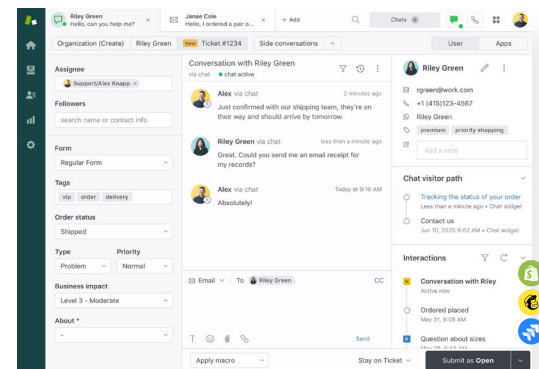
Riley Green
Hello, can you help me?

Janae Cole
I ordered a pair o...

+ Add

Chats 0

Organization (Create) | Riley Green | New Ticket #1234 | Side conversations | +

User | Apps

Assignee
Support/Alex Knapp ×

Followers
search name or contact info

Form
Regular Form

Tags
vip | order | delivery

Order status
Shipped

Type
Problem

Priority
Normal

Business impact
Level 3 - Moderate

About *
-

Conversation with Riley Green
via chat • chat active

Alex via chat
Just confirmed with our shipping team, they're on their way and should arrive by tomorrow.

Riley Green via chat
less than a minute ago
Great. Could you send me an email receipt for my records?

Alex via chat
Today at 9:11 AM
Absolutely!

Email | To Riley Green
CC

Send

Apply macro

Stay on Ticket

Submit as Open

Riley Green
rgreen@work.com
+1 (415)123-4567
Riley Green
premium | priority shopping
Add a note

Chat visitor path
Tracking the status of your order
Less than a minute ago • Chat widget
Contact us
Jun 10, 2020 9:05 AM • Chat widget

Interactions
Conversation with Riley
Active now
Ordered placed
May 31, 9:05 AM
Question about sizes